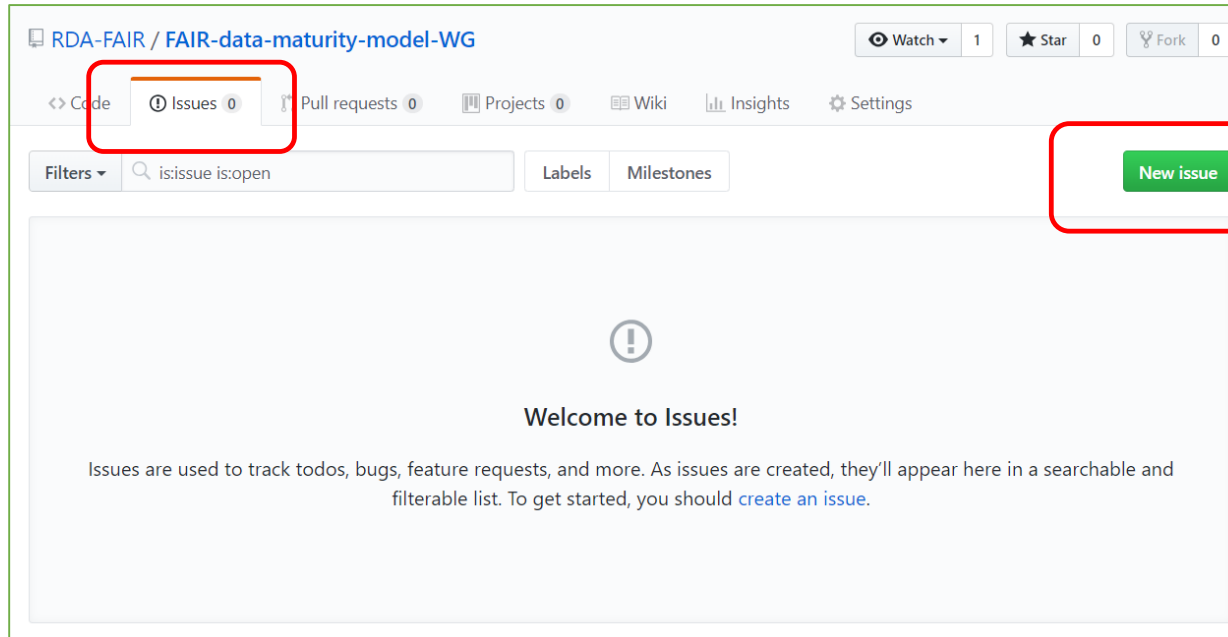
RDA-FAIR / FAIR-data-maturity-model-WG

Watch 1 Star 0 Fork 0

<> Code Issues 0 Pull requests 0 Projects 0 Wiki Insights Settings

Filters is:issue is:open Labels Milestones New issue

Welcome to Issues!

Issues are used to track todos, bugs, feature requests, and more. As issues are created, they'll appear here in a searchable and filterable list. To get started, you should create an issue.